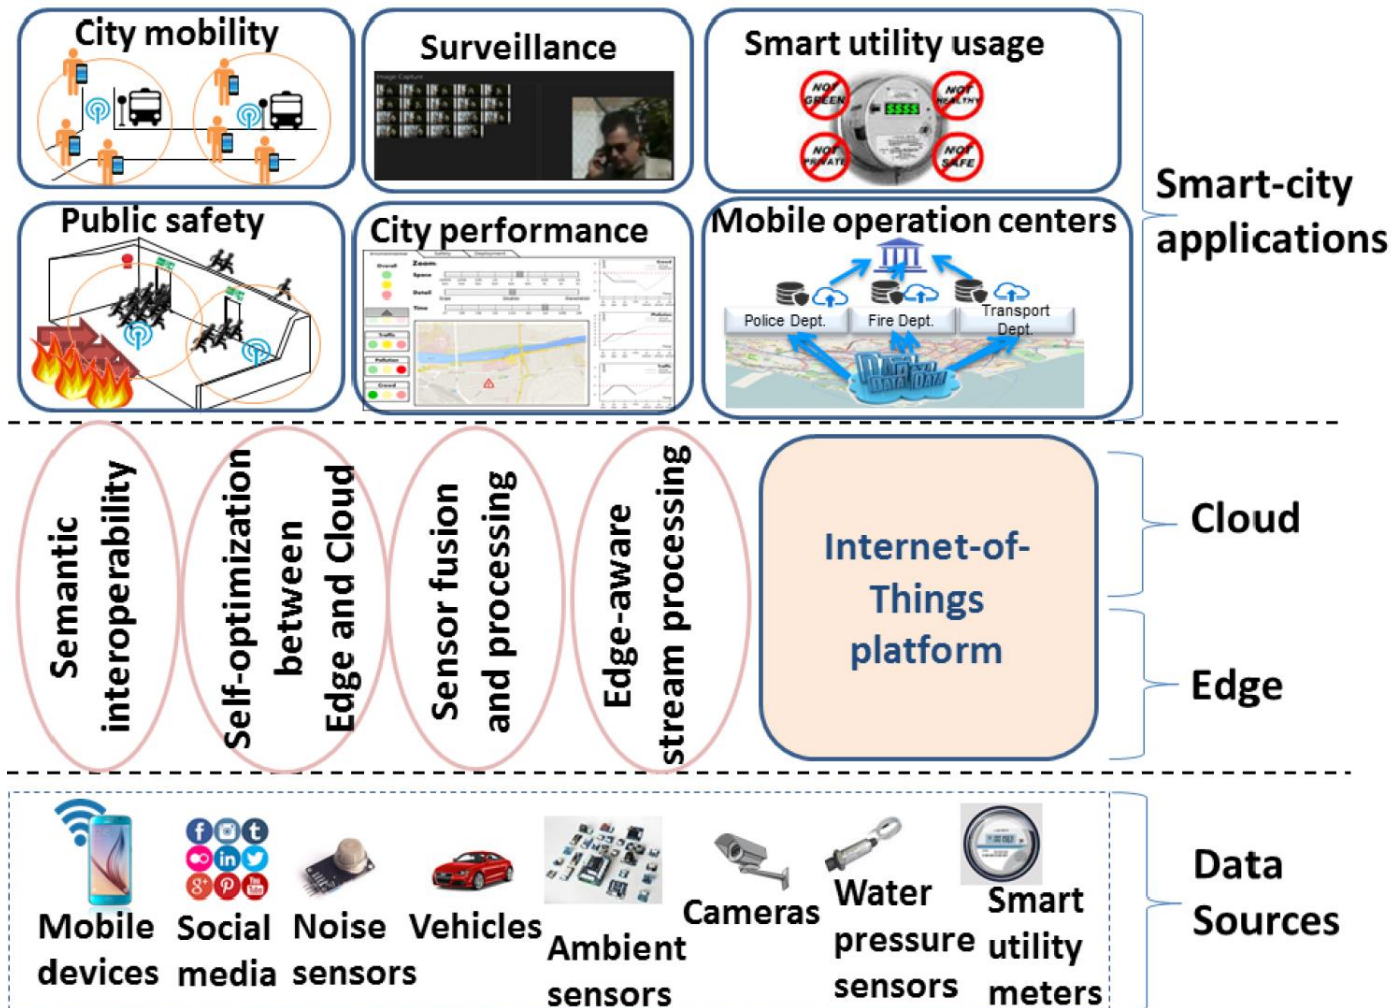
City mobility

Surveillance

Smart utility usage

NOT GREEN NOT HEALTHY NOT PRIVATE NOT SAFE

$$$$

Public safety

City performance

Mobile operation centers

Police Dept.

Fire Dept.

Transport Dept.

Big Data

Smart-city applications

Semantic interoperability

Self-optimization between Edge and Cloud

Sensor fusion and processing

Edge-aware stream processing

Internet-of-Things platform

Cloud

Edge

Mobile devices

Social media

Noise sensors

Vehicles

Ambient sensors

Cameras

Water pressure sensors

Smart utility meters

Data Sources